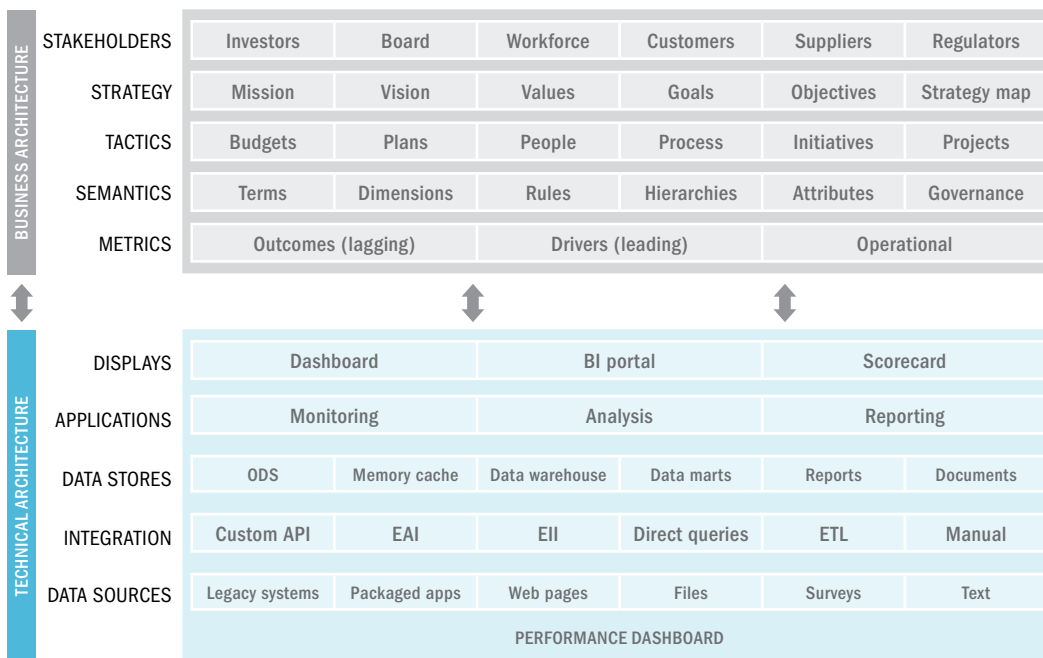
BUSINESS ARCHITECTURE

| | | | | | | |
|---|---|---|---|---|---|---|
| STAKEHOLDERS | Investors | Board | Workforce | Customers | Suppliers | Regulators |
| STRATEGY | Mission | Vision | Values | Goals | Objectives | Strategy map |
| TACTICS | Budgets | Plans | People | Process | Initiatives | Projects |
| SEMANTICS | Terms | Dimensions | Rules | Hierarchies | Attributes | Governance |
| METRICS | Outcomes (lagging) | | Drivers (leading) | | Operational | |

TECHNICAL ARCHITECTURE

| | | | | | | |
|---|---|---|---|---|---|---|
| DISPLAYS | Dashboard | | BI portal | | Scorecard | |
| APPLICATIONS | Monitoring | | Analysis | | Reporting | |
| DATA STORES | ODS | Memory cache | Data warehouse | Data marts | Reports | Documents |
| INTEGRATION | Custom API | EAI | EII | Direct queries | ETL | Manual |
| DATA SOURCES | Legacy systems | Packaged apps | Web pages | Files | Surveys | Text |

PERFORMANCE DASHBOARD